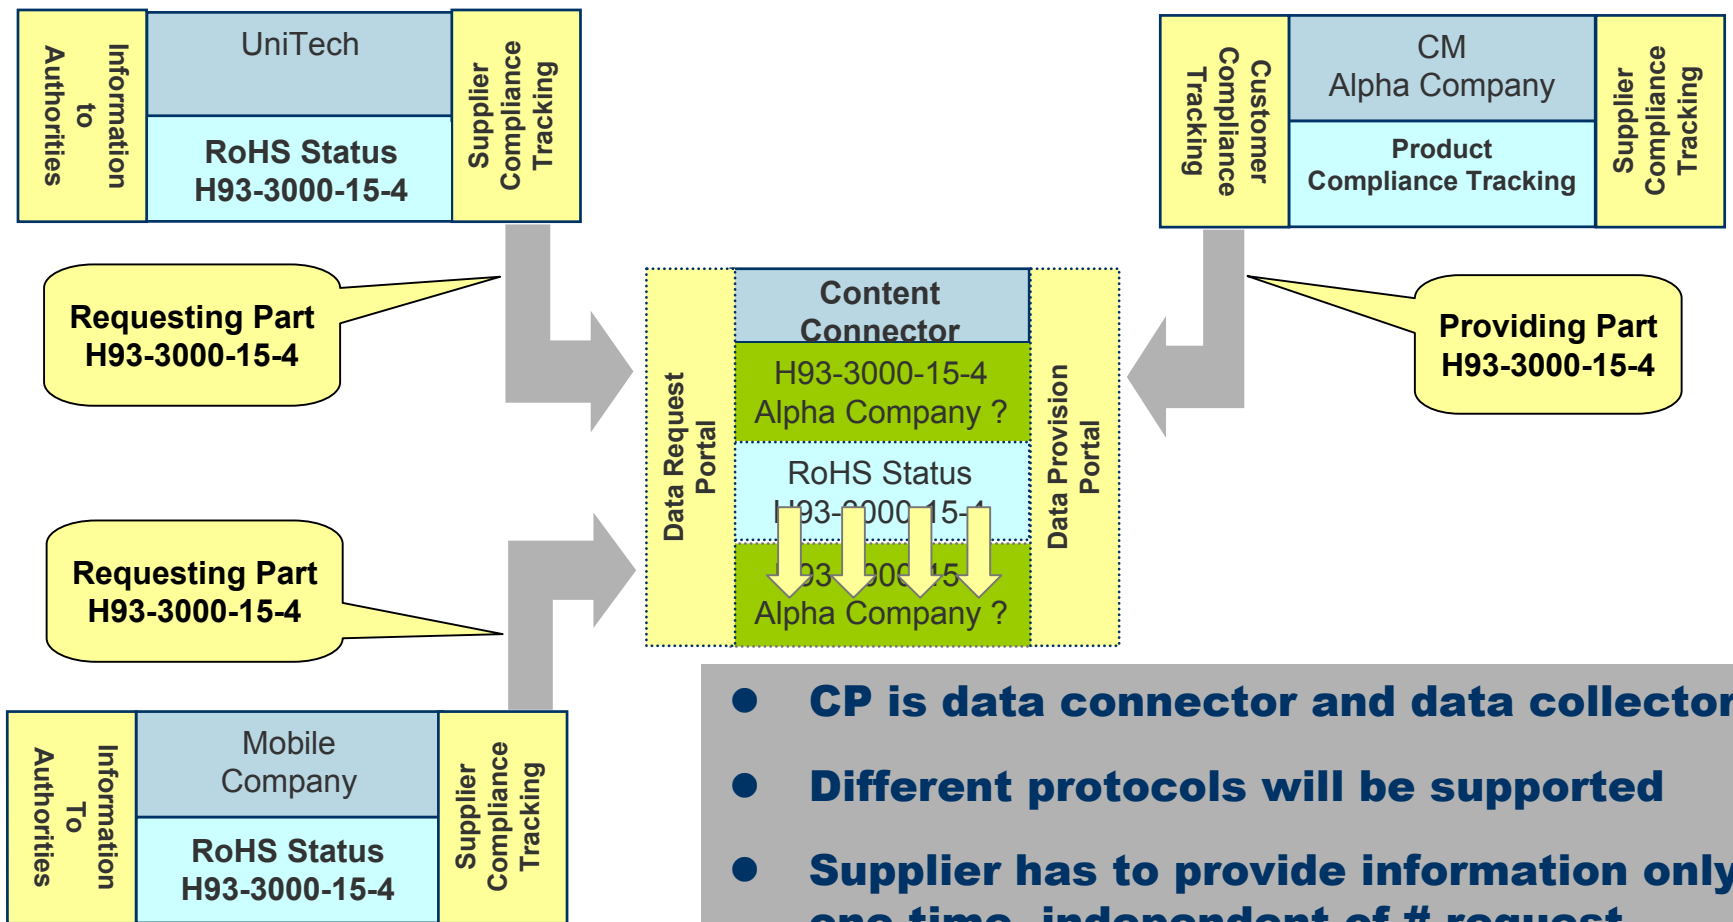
Information to Authorities

UniTech

RoHS Status H93-3000-15-4

Supplier Compliance Tracking

Customer Compliance Tracking

CM Alpha Company

Product Compliance Tracking

Supplier Compliance Tracking

Requesting Part H93-3000-15-4

Data Request Portal

Content Connector

H93-3000-15-4 Alpha Company ?

RoHS Status H93-3000-15-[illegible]

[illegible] Alpha Company ?

Data Provision Portal

Providing Part H93-3000-15-4

Requesting Part H93-3000-15-4

Information To Authorities

Mobile Company

RoHS Status H93-3000-15-4

Supplier Compliance Tracking

- CP is data connector and data collector
- Different protocols will be supported
- Supplier has to provide information only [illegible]